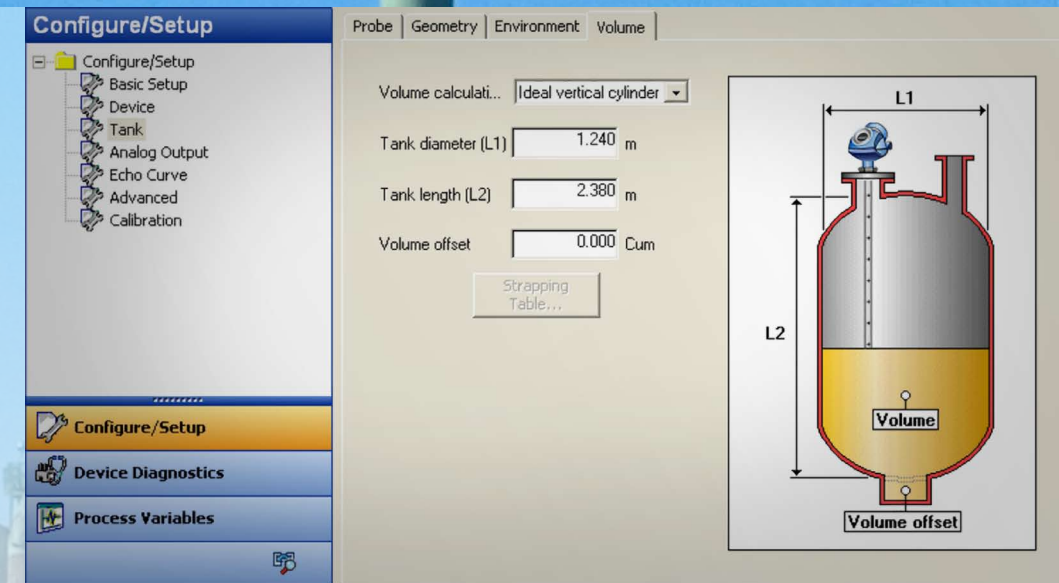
Configure/Setup

Configure/Setup
Basic Setup
Device
Tank
Analog Output
Echo Curve
Advanced
Calibration

Configure/Setup
Device Diagnostics
Process Variables

Probe | Geometry | Environment | Volume

Volume calculati... Ideal vertical cylinder
Tank diameter (L1) 1.240 m
Tank length (L2) 2.380 m
Volume offset 0.000 Cum
Strapping Table...

L1
L2
Volume
Volume offset